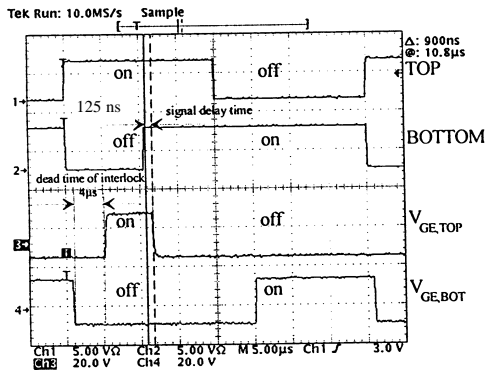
Tek Run: 10.0MS/s Sample
T
Δ: 900ns
@: 10.8μs
on
off
TOP
1
125 ns
signal delay time
off
on
BOTTOM
2
dead time of interlock
4μs
on
off
$V_{GE,TOP}$
3
on
off
$V_{GE,BOT}$
4
Ch1 5.00 VΩ Ch2 5.00 VΩ M 5.00μs Ch1 ʃ 3.0 V
Ch3 20.0 V Ch4 20.0 V